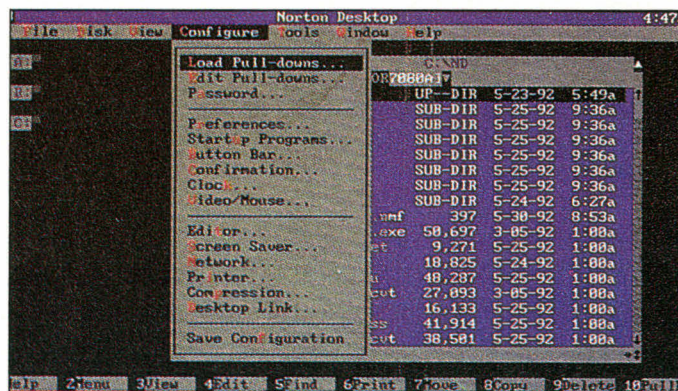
Norton Desktop 4:47
File Disk View Configure Tools Window Help

A:
B:
C:

Load Pull-downs...
Edit Pull-downs...
Password...

Preferences...
Startup Programs...
Button Bar...
Confirmation...
Clock...
Video/Mouse...

Editor...
Screen Saver...
Network...
Printer...
Compression...
Desktop Link...

Save Configuration

C:\ND
OR7080A1

| | | | |
|---|---|---|---|
| | UP--DIR | 5-23-92 | 5:49a |
| | SUB-DIR | 5-25-92 | 9:36a |
| | SUB-DIR | 5-25-92 | 9:36a |
| | SUB-DIR | 5-25-92 | 9:36a |
| | SUB-DIR | 5-25-92 | 9:36a |
| | SUB-DIR | 5-25-92 | 9:36a |
| | SUB-DIR | 5-25-92 | 9:36a |
| | SUB-DIR | 5-24-92 | 6:27a |
| nmf | 397 | 5-30-92 | 8:53a |
| .exe | 50,697 | 3-05-92 | 1:00a |
| et | 9,271 | 5-25-92 | 1:00a |
| | 10,825 | 5-24-92 | 1:00a |
| n | 40,287 | 5-25-92 | 1:00a |
| cut | 27,093 | 3-05-92 | 1:00a |
| | 16,133 | 5-25-92 | 1:00a |
| ss | 41,914 | 5-25-92 | 1:00a |
| cut | 38,501 | 5-25-92 | 1:00a |

elp 2Menu 3View 4Edit 5Find 6Print 7Move 8Copy 9Delete 10Pull